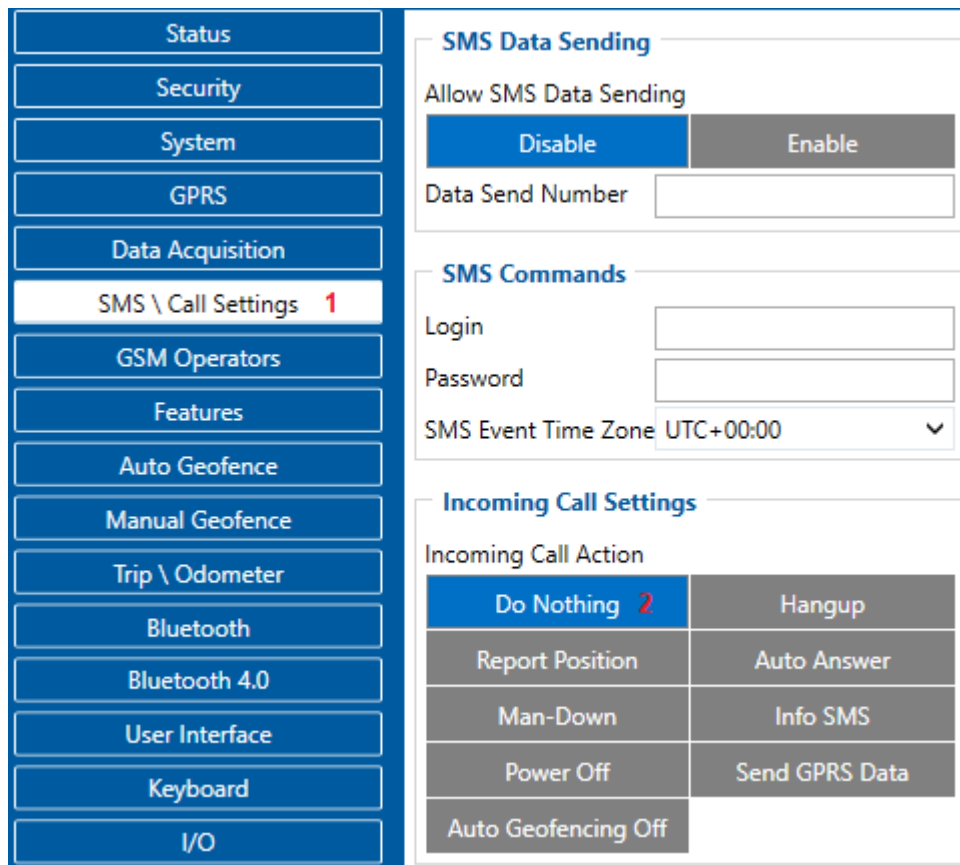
Status
Security
System
GPRS
Data Acquisition
SMS \ Call Settings 1
GSM Operators
Features
Auto Geofence
Manual Geofence
Trip \ Odometer
Bluetooth
Bluetooth 4.0
User Interface
Keyboard
I/O

SMS Data Sending
Allow SMS Data Sending
Disable
Enable
Data Send Number

SMS Commands
Login
Password
SMS Event Time Zone UTC+00:00

Incoming Call Settings
Incoming Call Action
Do Nothing 2
Hangup
Report Position
Auto Answer
Man-Down
Info SMS
Power Off
Send GPRS Data
Auto Geofencing Off